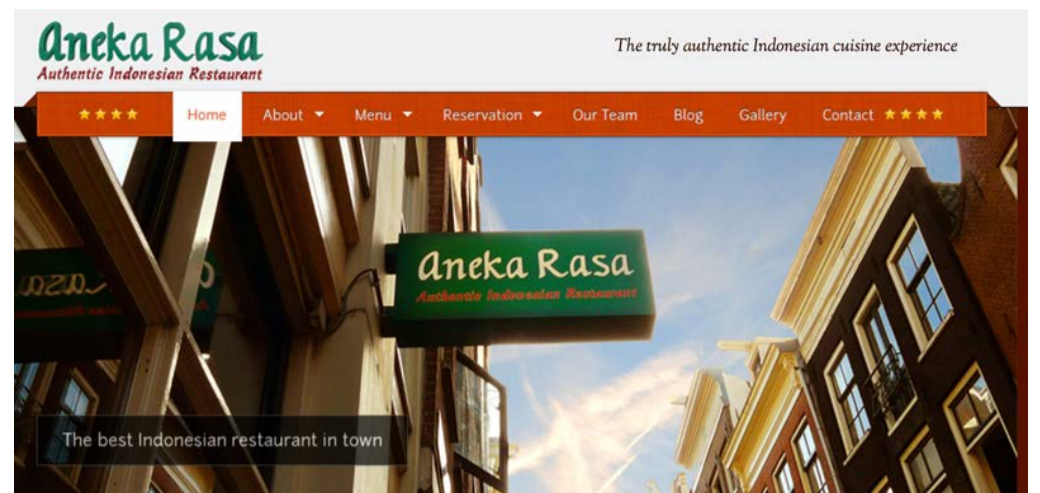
Aneka Rasa
Authentic Indonesian Restaurant

The truly authentic Indonesian cuisine experience

★★★★ Home About ▾ Menu ▾ Reservation ▾ Our Team Blog Gallery Contact ★★★★

Aneka Rasa
Authentic Indonesian Restaurant

The best Indonesian restaurant in town